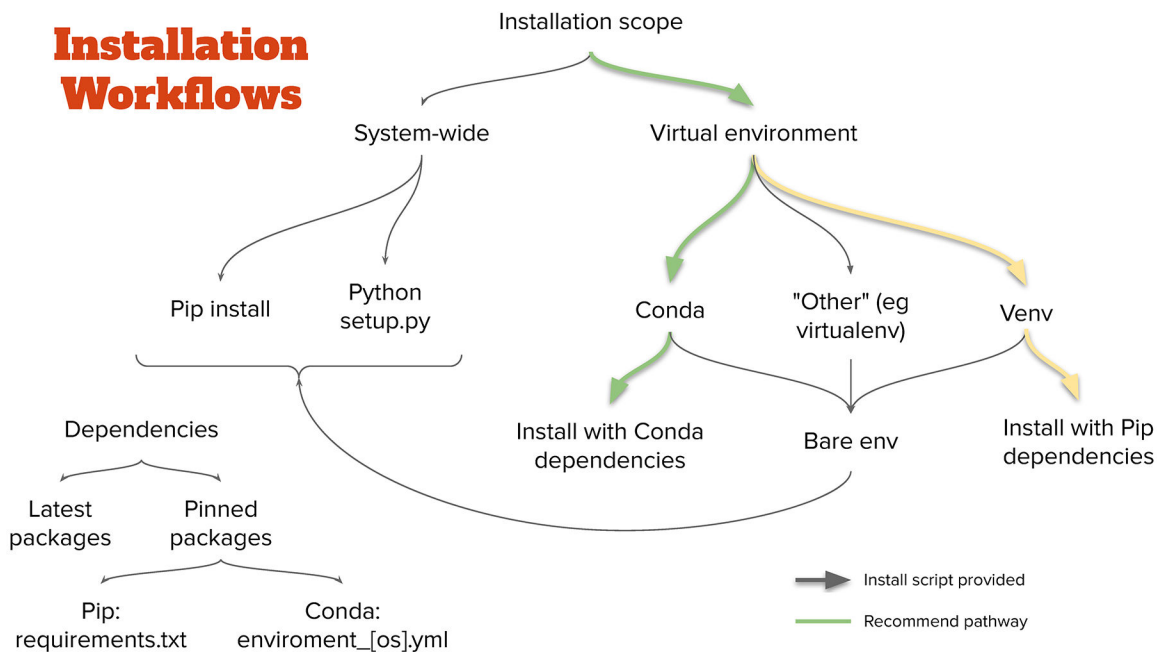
Installation Workflows

Installation scope

System-wide

Virtual environment

Pip install

Python setup.py

Conda

"Other" (eg virtualenv)

Venv

Dependencies

Install with Conda dependencies

Bare env

Install with Pip dependencies

Latest packages

Pinned packages

Pip: requirements.txt

Conda: enviroment_[os].yml

Install script provided

Recommend pathway